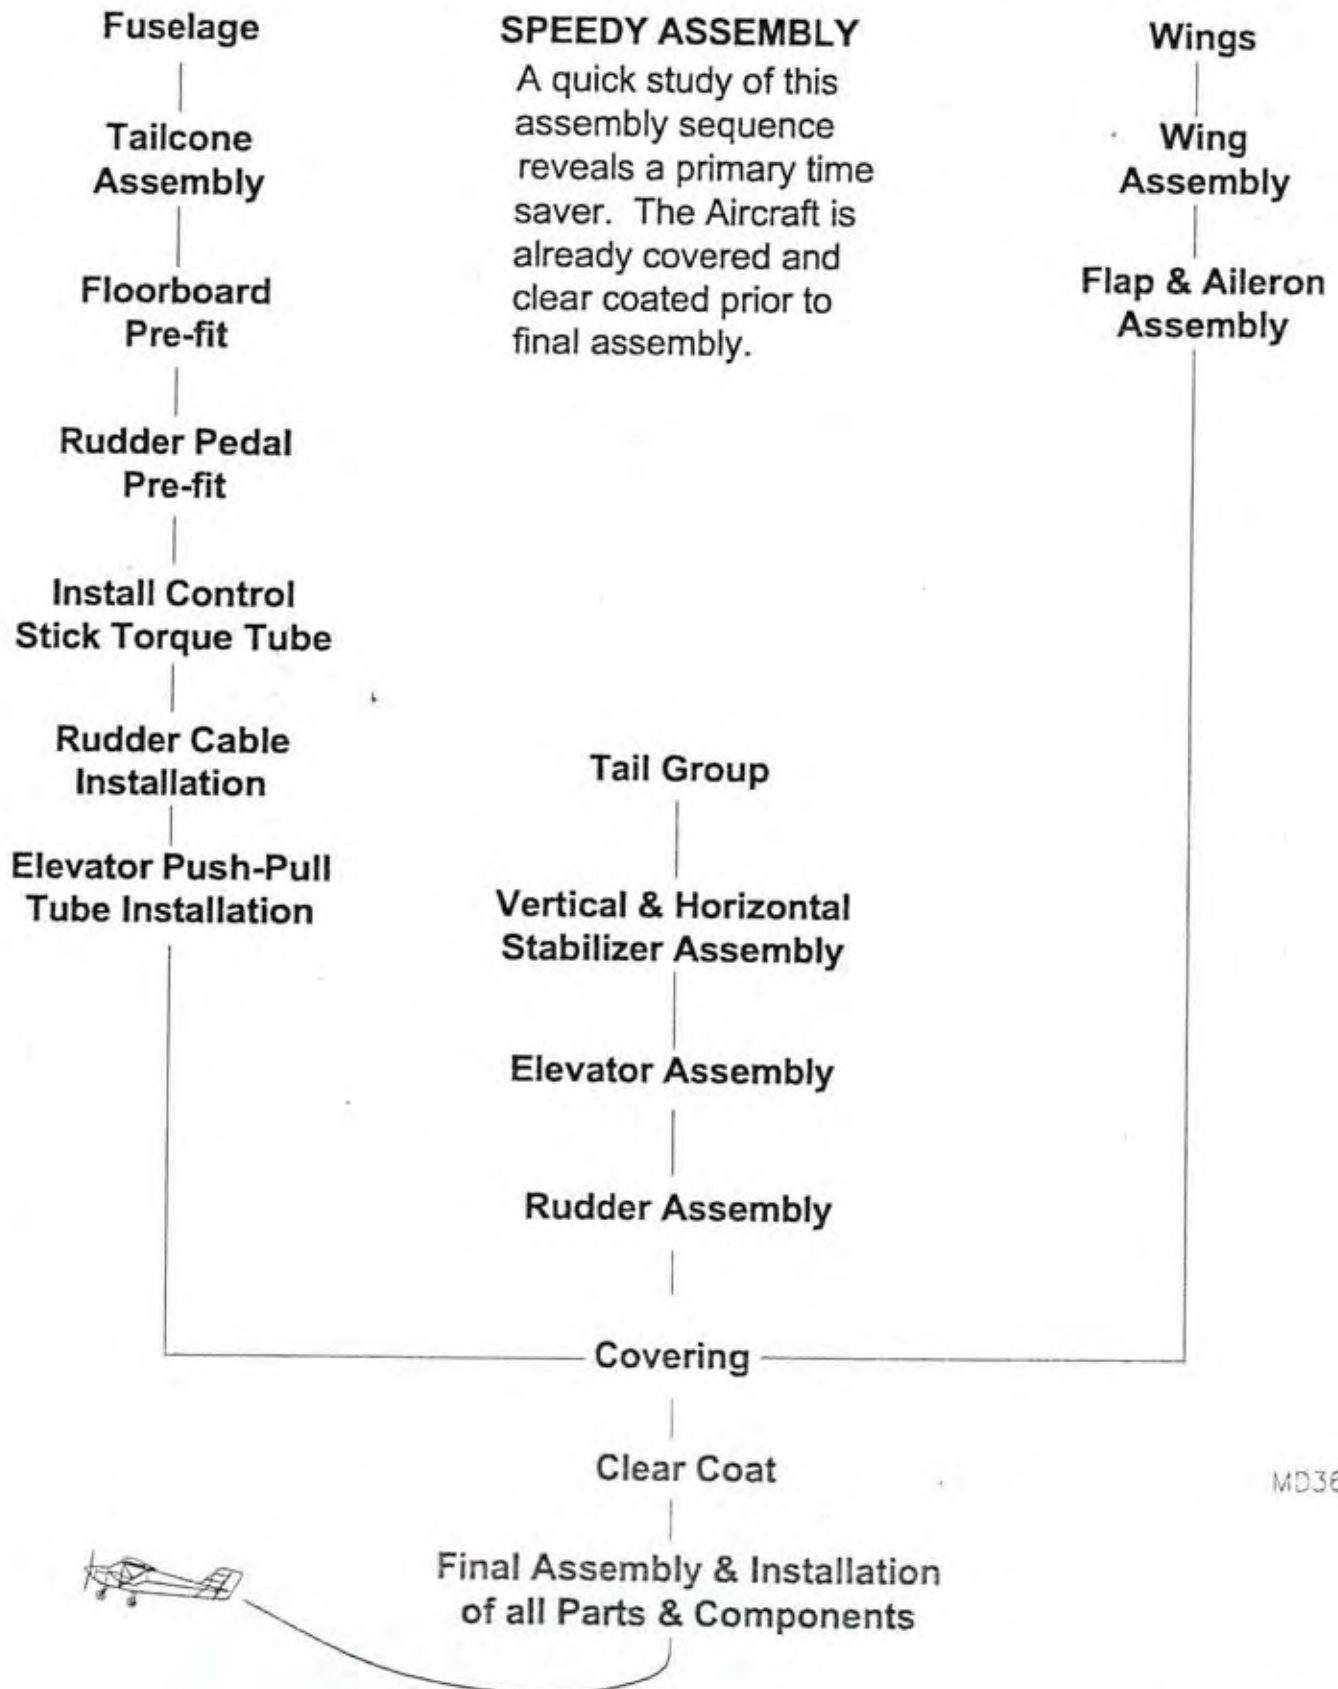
Fuselage

Tailcone Assembly

Floorboard Pre-fit

Rudder Pedal Pre-fit

Install Control Stick Torque Tube

Rudder Cable Installation

Elevator Push-Pull Tube Installation

SPEEDY ASSEMBLY

A quick study of this assembly sequence reveals a primary time saver. The Aircraft is already covered and clear coated prior to final assembly.

Wings

Wing Assembly

Flap & Aileron Assembly

Tail Group

Vertical & Horizontal Stabilizer Assembly

Elevator Assembly

Rudder Assembly

Covering

Clear Coat

MD36

Final Assembly & Installation of all Parts & Components